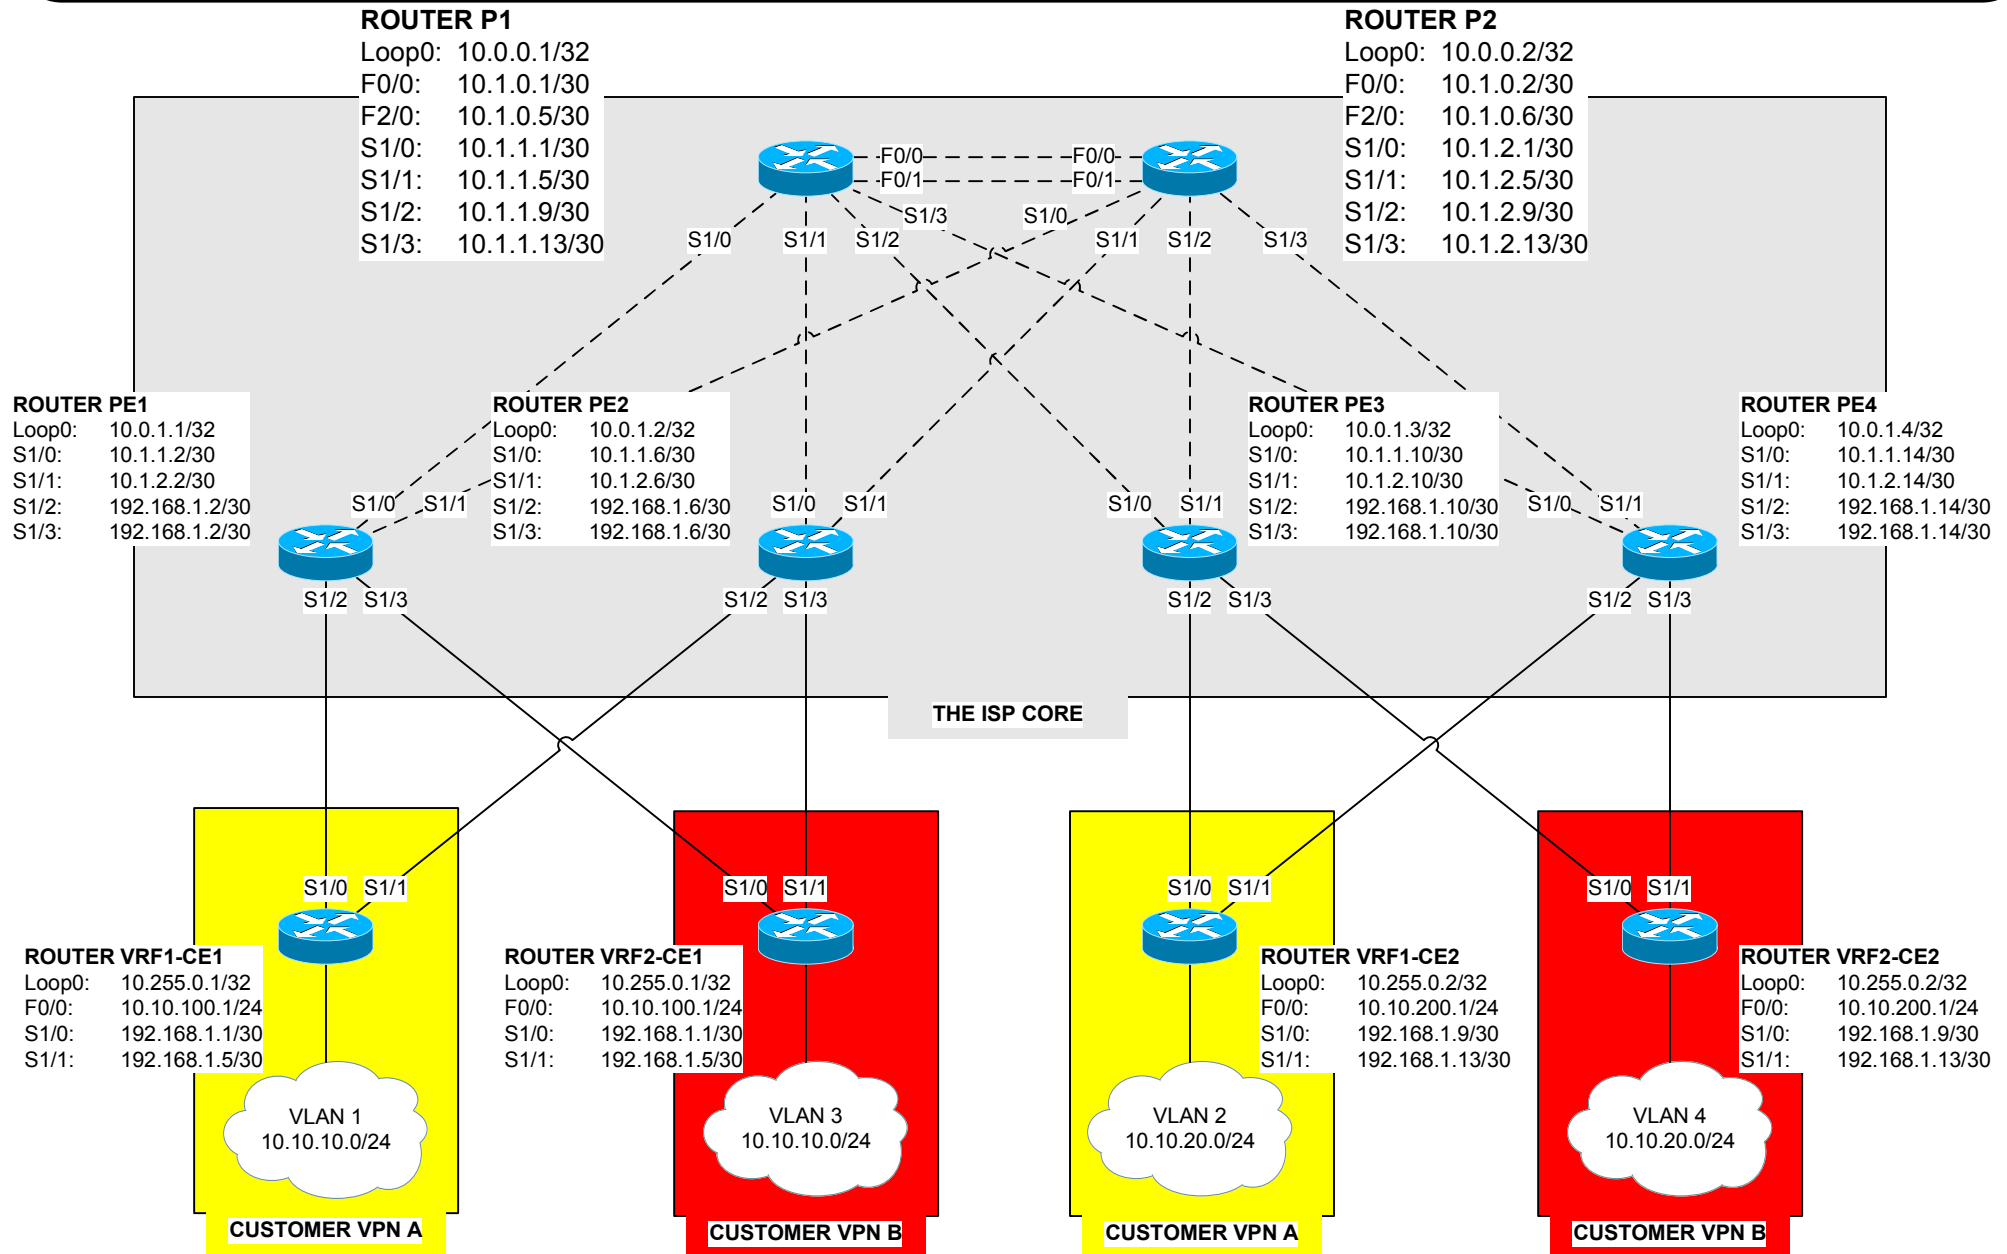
ROUTER P1
Loop0: 10.0.0.1/32
F0/0: 10.1.0.1/30
F2/0: 10.1.0.5/30
S1/0: 10.1.1.1/30
S1/1: 10.1.1.5/30
S1/2: 10.1.1.9/30
S1/3: 10.1.1.13/30

ROUTER P2
Loop0: 10.0.0.2/32
F0/0: 10.1.0.2/30
F2/0: 10.1.0.6/30
S1/0: 10.1.2.1/30
S1/1: 10.1.2.5/30
S1/2: 10.1.2.9/30
S1/3: 10.1.2.13/30

F0/0 F0/0
F0/1 F0/1
S1/0 S1/1 S1/2 S1/3
S1/0 S1/1 S1/2 S1/3

ROUTER PE1
Loop0: 10.0.1.1/32
S1/0: 10.1.1.2/30
S1/1: 10.1.2.2/30
S1/2: 192.168.1.2/30
S1/3: 192.168.1.2/30

ROUTER PE2
Loop0: 10.0.1.2/32
S1/0: 10.1.1.6/30
S1/1: 10.1.2.6/30
S1/2: 192.168.1.6/30
S1/3: 192.168.1.6/30

ROUTER PE3
Loop0: 10.0.1.3/32
S1/0: 10.1.1.10/30
S1/1: 10.1.2.10/30
S1/2: 192.168.1.10/30
S1/3: 192.168.1.10/30

ROUTER PE4
Loop0: 10.0.1.4/32
S1/0: 10.1.1.14/30
S1/1: 10.1.2.14/30
S1/2: 192.168.1.14/30
S1/3: 192.168.1.14/30

S1/0 S1/1 S1/0 S1/1 S1/0 S1/1 S1/0 S1/1
S1/2 S1/3 S1/2 S1/3 S1/2 S1/3 S1/2 S1/3

THE ISP CORE

S1/0 S1/1 S1/0 S1/1 S1/0 S1/1 S1/0 S1/1

ROUTER VRF1-CE1
Loop0: 10.255.0.1/32
F0/0: 10.10.100.1/24
S1/0: 192.168.1.1/30
S1/1: 192.168.1.5/30

ROUTER VRF2-CE1
Loop0: 10.255.0.1/32
F0/0: 10.10.100.1/24
S1/0: 192.168.1.1/30
S1/1: 192.168.1.5/30

ROUTER VRF1-CE2
Loop0: 10.255.0.2/32
F0/0: 10.10.200.1/24
S1/0: 192.168.1.9/30
S1/1: 192.168.1.13/30

ROUTER VRF2-CE2
Loop0: 10.255.0.2/32
F0/0: 10.10.200.1/24
S1/0: 192.168.1.9/30
S1/1: 192.168.1.13/30

VLAN 1
10.10.10.0/24

VLAN 3
10.10.10.0/24

VLAN 2
10.10.20.0/24

VLAN 4
10.10.20.0/24

CUSTOMER VPN A
CUSTOMER VPN B
CUSTOMER VPN A
CUSTOMER VPN B